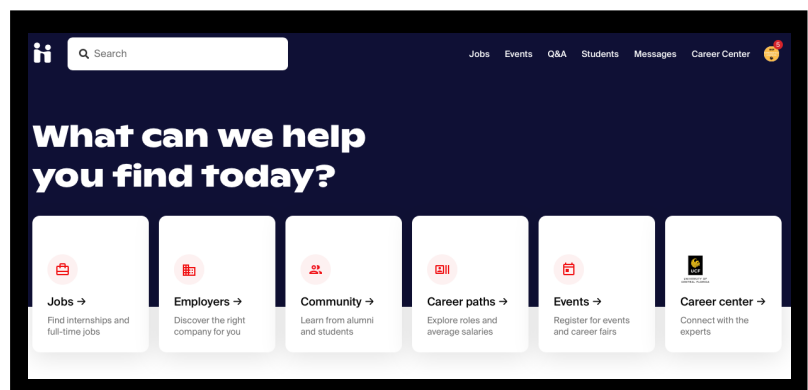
Search

Jobs Events Q&A Students Messages Career Center 5

What can we help you find today?

Jobs →
Find internships and full-time jobs

Employers →
Discover the right company for you

Community →
Learn from alumni and students

Career paths →
Explore roles and average salaries

Events →
Register for events and career fairs

UCF
Career center →
Connect with the experts